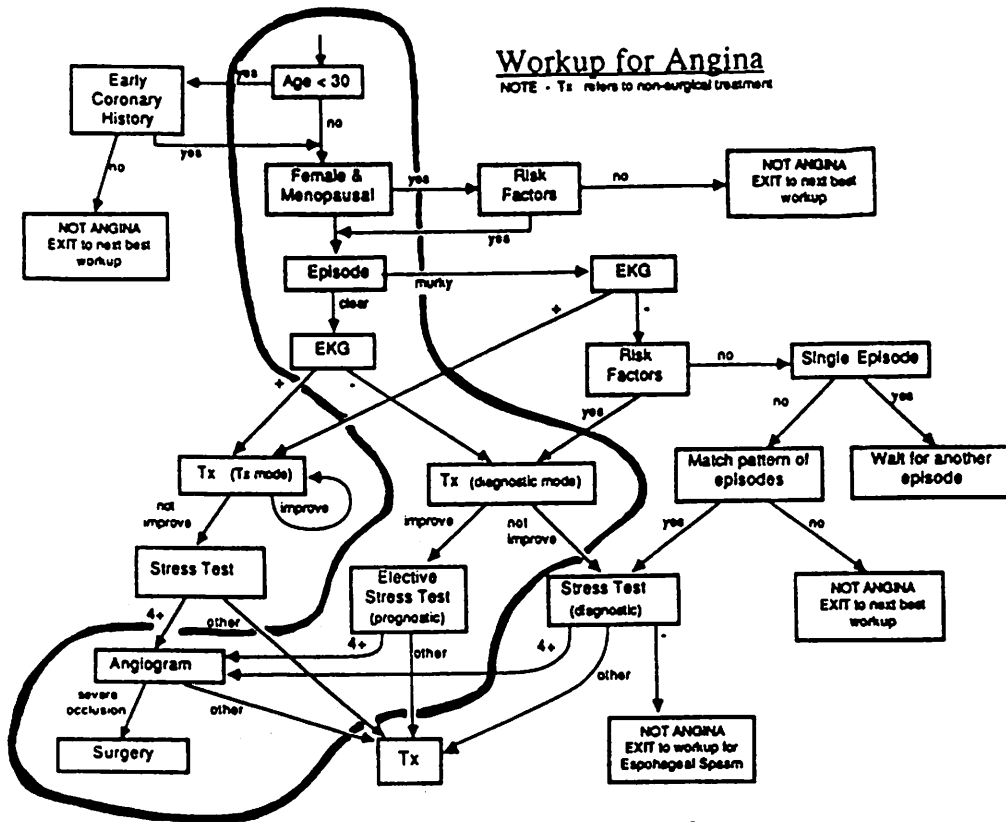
Workup for Angina
NOTE - Tx refers to non-surgical treatment

Age < 30
yes
Early Coronary History
no
yes
no
NOT ANGINA EXIT to next best workup
Female & Menopausal
yes
Risk Factors
no
NOT ANGINA EXIT to next best workup
yes
Episode
murky
EKG
clear
EKG
+
-
+
-
Risk Factors
no
Single Episode
yes
no
yes
Tx (Tx mode)
improve
not improve
Tx (diagnostic mode)
improve
not improve
Match pattern of episodes
Wait for another episode
yes
no
Stress Test
Elective Stress Test (prognostic)
Stress Test (diagnostic)
NOT ANGINA EXIT to next best workup
4+
other
4+
other
4+
-
other
Angiogram
severe occlusion
other
Surgery
Tx
NOT ANGINA EXIT to workup for Esophageal Spasm